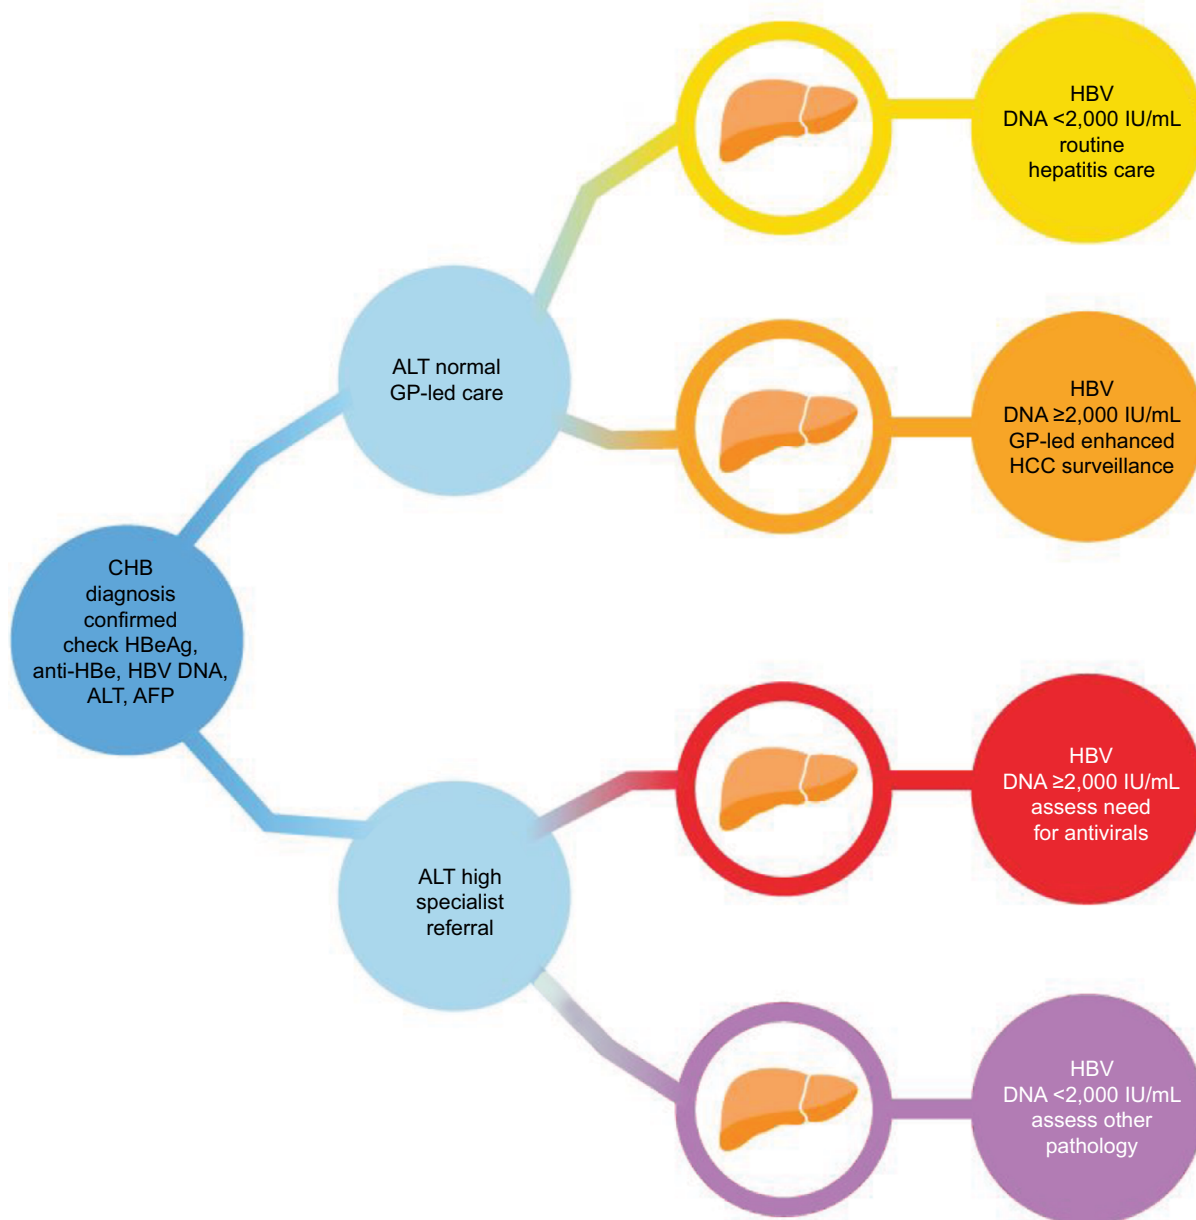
HBV DNA <2,000 IU/mL routine hepatitis care

ALT normal GP-led care

HBV DNA ≥2,000 IU/mL GP-led enhanced HCC surveillance

CHB diagnosis confirmed check HBeAg, anti-HBe, HBV DNA, ALT, AFP

HBV DNA ≥2,000 IU/mL assess need for antivirals

ALT high specialist referral

HBV DNA <2,000 IU/mL assess other pathology